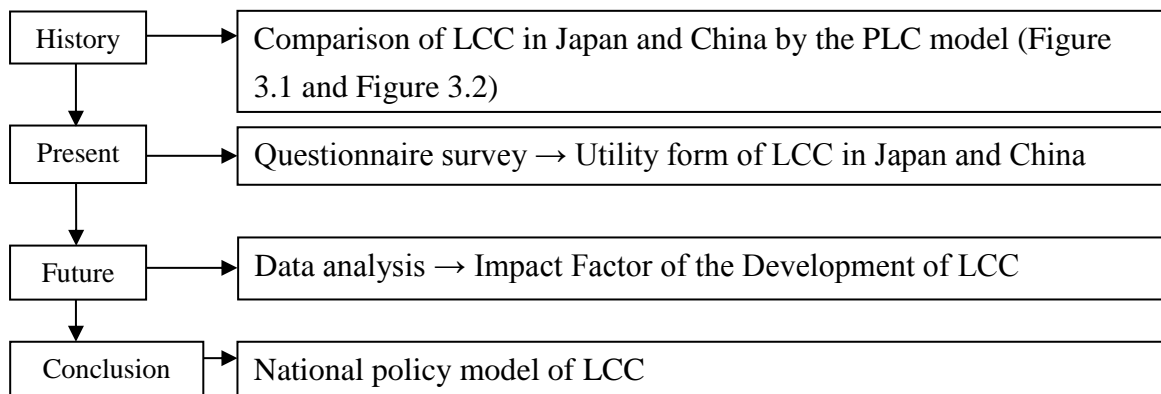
History

Comparison of LCC in Japan and China by the PLC model (Figure 3.1 and Figure 3.2)

Present

Questionnaire survey → Utility form of LCC in Japan and China

Future

Data analysis → Impact Factor of the Development of LCC

Conclusion

National policy model of LCC